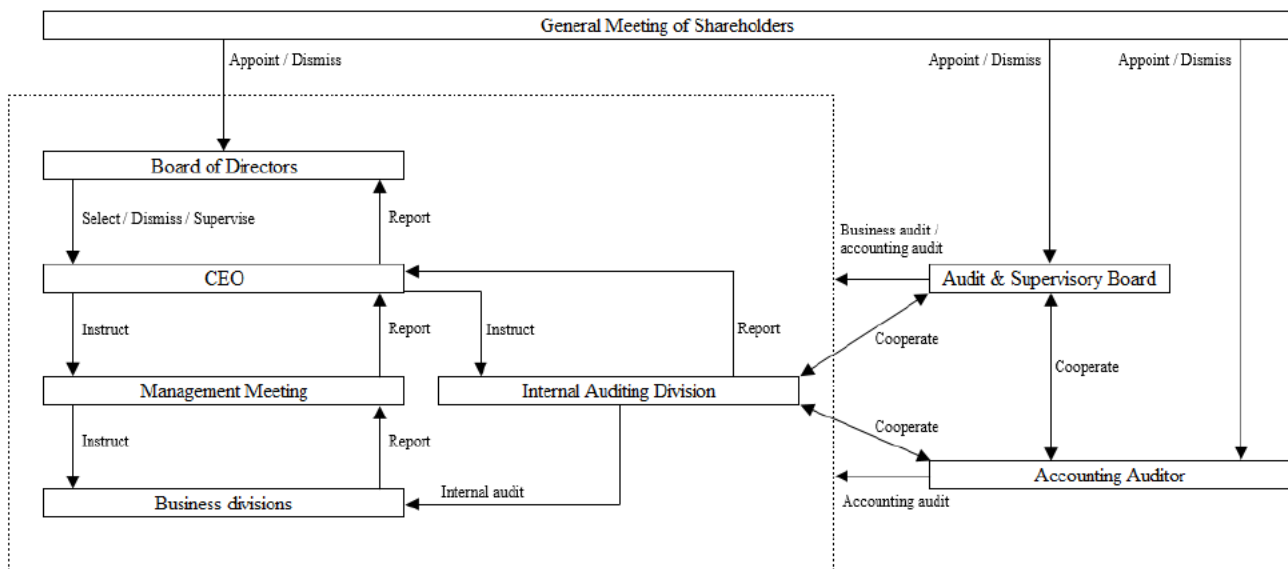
General Meeting of Shareholders

Appoint / Dismiss

Appoint / Dismiss

Appoint / Dismiss

Board of Directors

Select / Dismiss / Supervise

Report

Business audit / accounting audit

CEO

Audit & Supervisory Board

Instruct

Report

Instruct

Report

Cooperate

Cooperate

Management Meeting

Internal Auditing Division

Instruct

Report

Cooperate

Accounting Auditor

Internal audit

Business divisions

Accounting audit